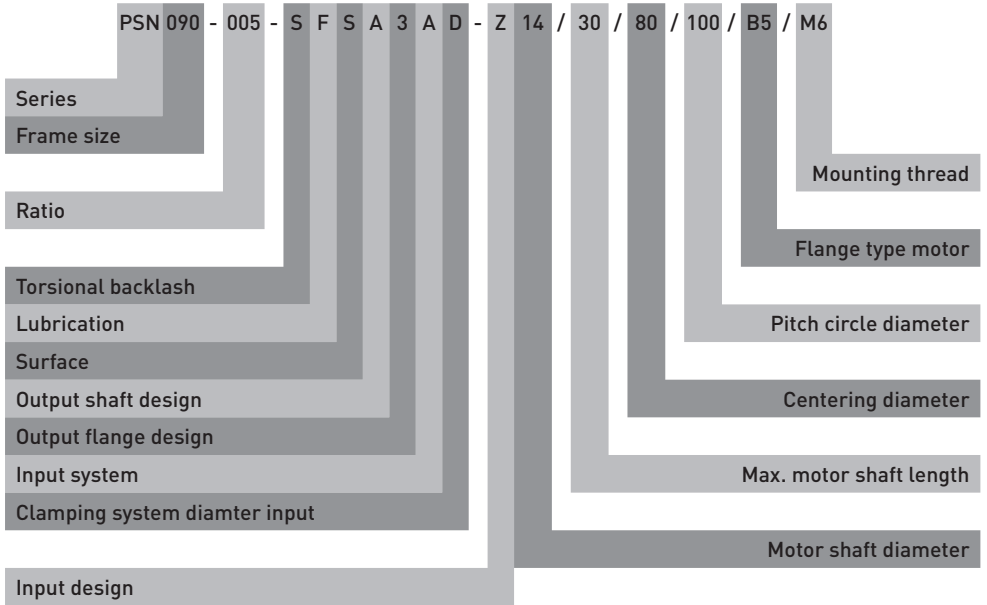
PSN 090 - 005 - S F S A 3 A D - Z 14 / 30 / 80 / 100 / B5 / M6

Series
Frame size

Ratio

Torsional backlash
Lubrication
Surface
Output shaft design
Output flange design
Input system
Clamping system diamter input

Input design

Mounting thread

Flange type motor

Pitch circle diameter

Centering diameter

Max. motor shaft length

Motor shaft diameter